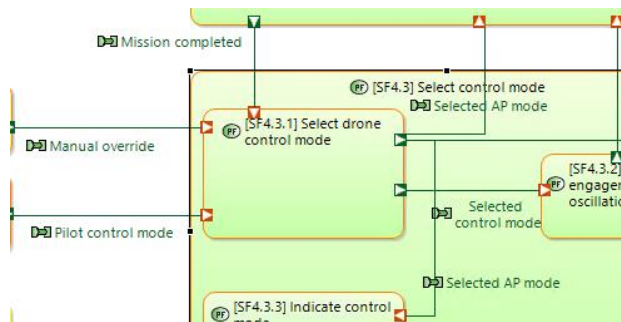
Mission completed

PF [SF4.3] Select control mode
Selected AP mode

PF [SF4.3.1] Select drone control mode

Manual override

Pilot control mode

Selected control mode

PF [SF4.3.2] engager oscillatio

Selected AP mode

PF [SF4.3.3] Indicate control mode